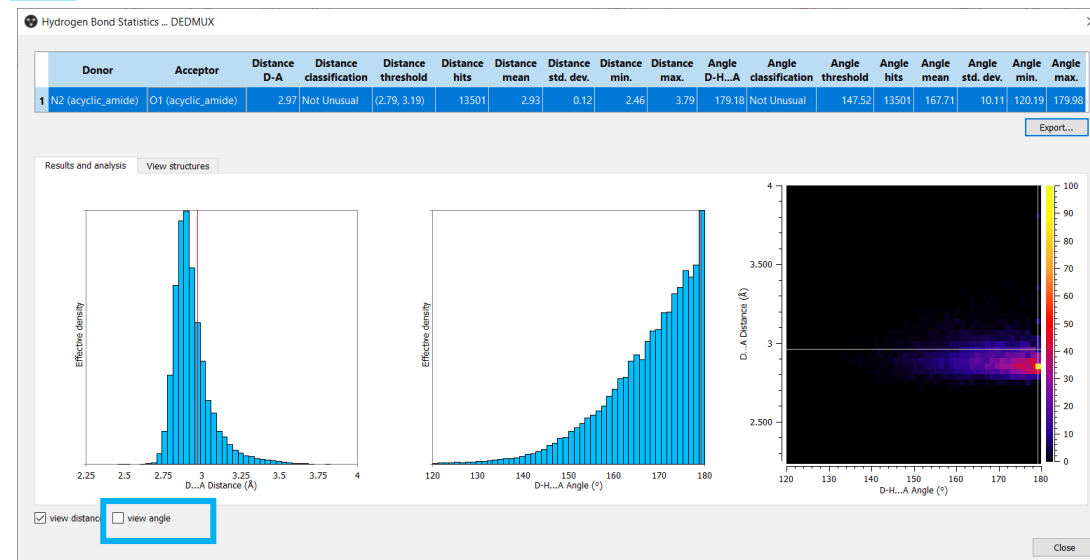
Hydrogen Bond Statistics ... DEDMUX

| | Donor | Acceptor | Distance D-A | Distance classification | Distance threshold | Distance hits | Distance mean | Distance std. dev. | Distance min. | Distance max. | Angle D-H...A | Angle classification | Angle threshold | Angle hits | Angle mean | Angle std. dev. | Angle min. | Angle max. |
|---|---|---|---|---|---|---|---|---|---|---|---|---|---|---|---|---|---|---|
| 1 | N2 (acyclic_amide) | O1 (acyclic_amide) | 2.97 | Not Unusual | (2.79, 3.19) | 13501 | 2.93 | 0.12 | 2.46 | 3.79 | 179.18 | Not Unusual | 147.52 | 13501 | 167.71 | 10.11 | 120.19 | 179.98 |

Export...

Results and analysis | View structures

Effective density
2.25 2.5 2.75 3 3.25 3.5 3.75 4
D...A Distance (Å)

Effective density
120 130 140 150 160 170 180
D-H...A Angle (°)

4 3.500 3 2.500
D...A Distance (Å)
120 130 140 150 160 170 180
D-H...A Angle (°)
100 90 80 70 60 50 40 30 20 10 0

view distance view angle

Close